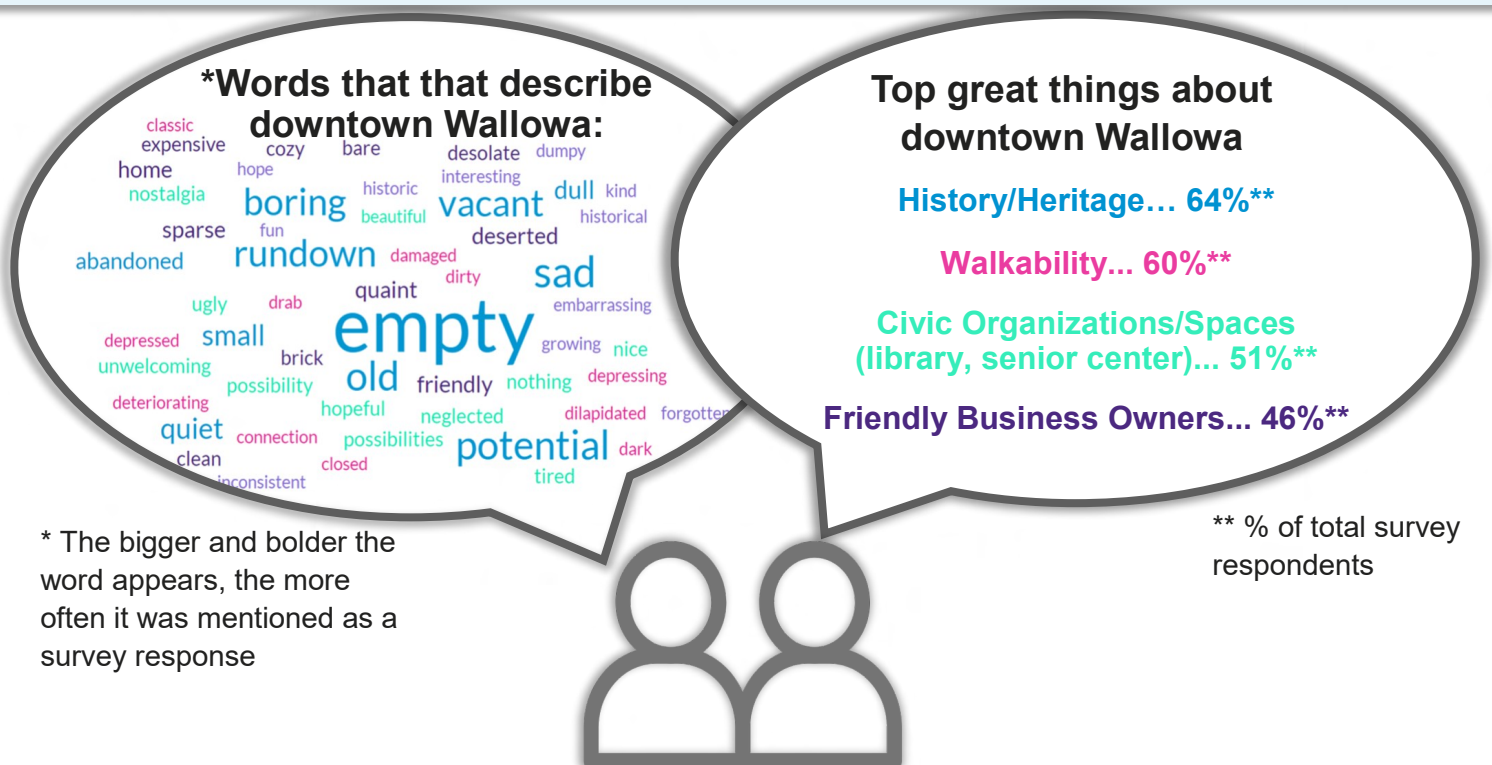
*Words that that describe downtown Wallowa:

classic
expensive
cozy
bare
desolate
dumpy
home
hope
nostalgia
historic
interesting
dull
kind
boring
beautiful
vacant
historical
sparse
fun
deserted
abandoned
rundown
damaged
sad
dirty
quaint
ugly
drab
embarrassing
depressed
small
empty
growing
nice
unwelcoming
brick
possibility
old
friendly
nothing
depressing
deteriorating
hopeful
neglected
dilapidated
forgotte
quiet
connection
possibilities
potential
dark
clean
closed
tired
inconsistent

* The bigger and bolder the word appears, the more often it was mentioned as a survey response

Top great things about downtown Wallowa

History/Heritage… 64%**

Walkability... 60%**

Civic Organizations/Spaces (library, senior center)... 51%**

Friendly Business Owners... 46%**

** % of total survey respondents